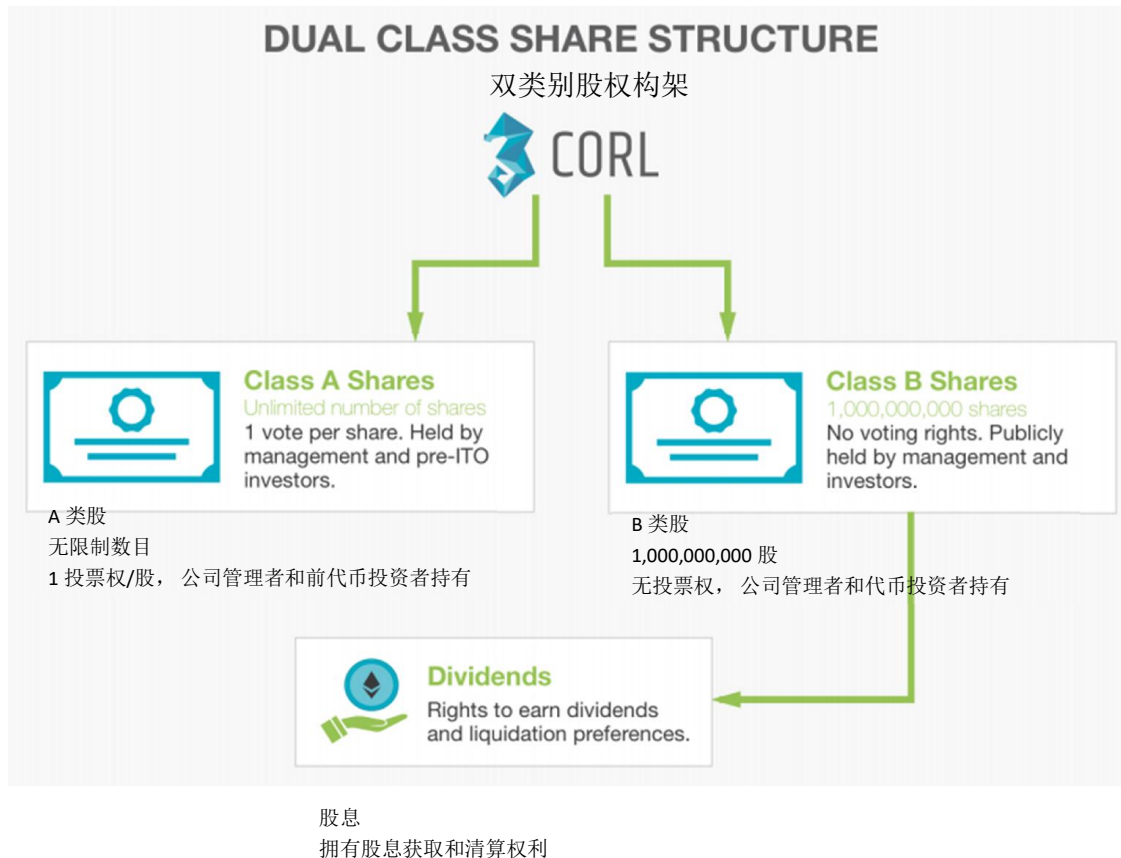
DUAL CLASS SHARE STRUCTURE
双类别股权构架

CORL

Class A Shares
Unlimited number of shares
1 vote per share. Held by management and pre-ITO investors.

A 类股
无限制数目
1 投票权/股， 公司管理者和前代币投资者持有

Class B Shares
1,000,000,000 shares
No voting rights. Publicly held by management and investors.

B 类股
1,000,000,000 股
无投票权， 公司管理者和代币投资者持有

Dividends
Rights to earn dividends and liquidation preferences.

股息
拥有股息获取和清算权利